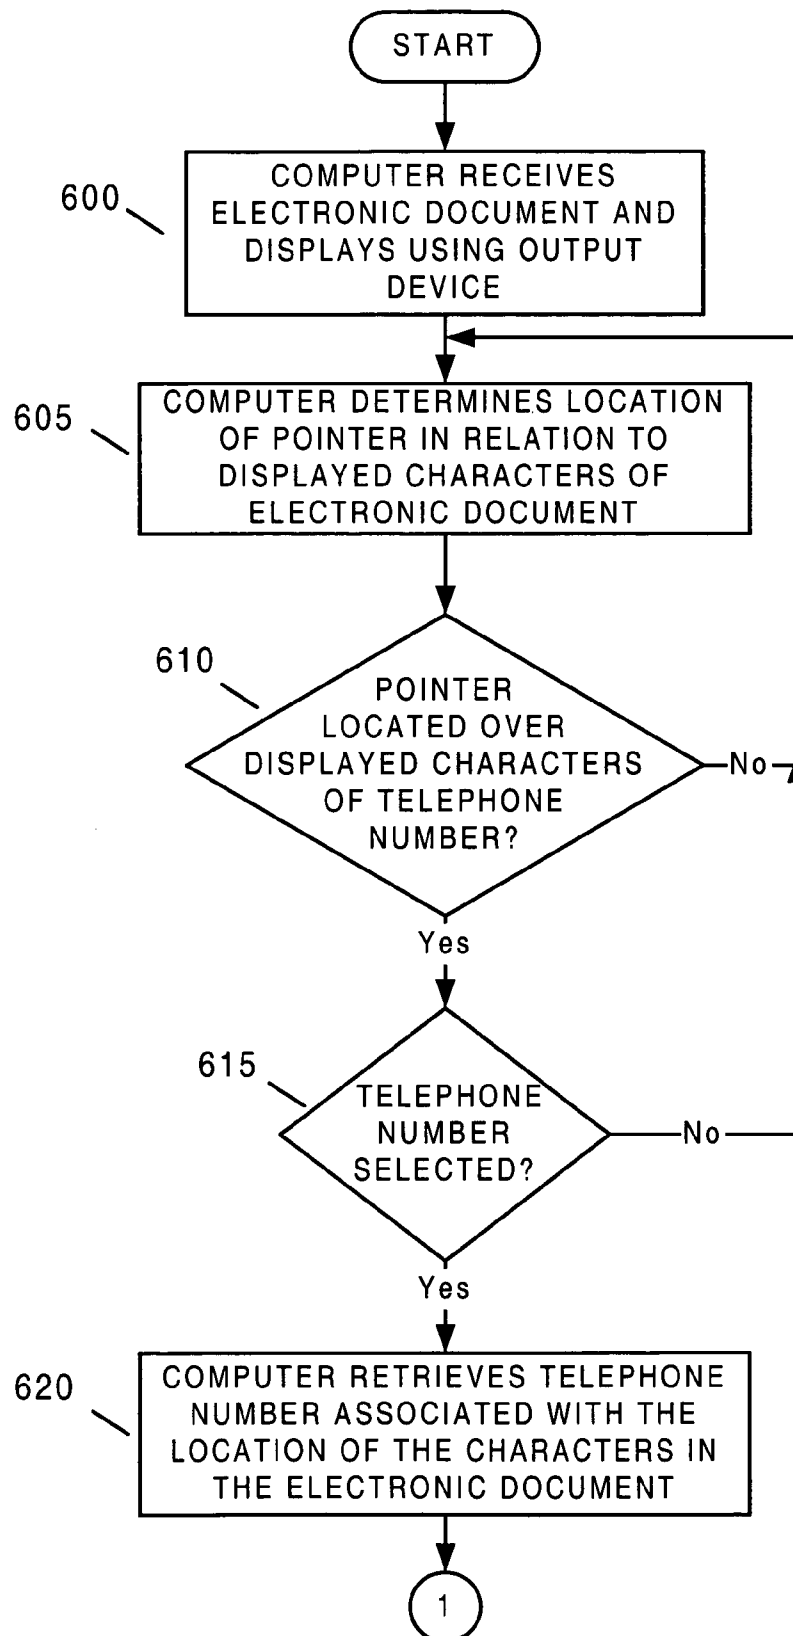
START

600

COMPUTER RECEIVES ELECTRONIC DOCUMENT AND DISPLAYS USING OUTPUT DEVICE

605

COMPUTER DETERMINES LOCATION OF POINTER IN RELATION TO DISPLAYED CHARACTERS OF ELECTRONIC DOCUMENT

610

POINTER LOCATED OVER DISPLAYED CHARACTERS OF TELEPHONE NUMBER?

No

Yes

615

TELEPHONE NUMBER SELECTED?

No

Yes

620

COMPUTER RETRIEVES TELEPHONE NUMBER ASSOCIATED WITH THE LOCATION OF THE CHARACTERS IN THE ELECTRONIC DOCUMENT

1